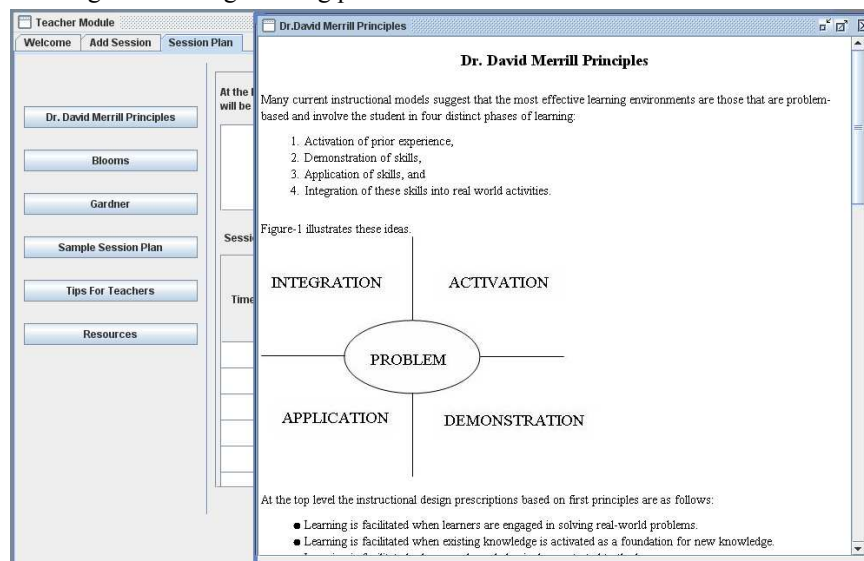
Teacher Module

Welcome | Add Session | Session Plan

Dr. David Merrill Principles

Blooms

Gardner

Sample Session Plan

Tips For Teachers

Resources

At the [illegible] will be

Sess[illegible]

Time

Dr.David Merrill Principles

Dr. David Merrill Principles

Many current instructional models suggest that the most effective learning environments are those that are problem-based and involve the student in four distinct phases of learning:

1. Activation of prior experience,
2. Demonstration of skills,
3. Application of skills, and
4. Integration of these skills into real world activities.

Figure-1 illustrates these ideas.

INTEGRATION

ACTIVATION

PROBLEM

APPLICATION

DEMONSTRATION

At the top level the instructional design prescriptions based on first principles are as follows:

- Learning is facilitated when learners are engaged in solving real-world problems.
- Learning is facilitated when existing knowledge is activated as a foundation for new knowledge.
- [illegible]